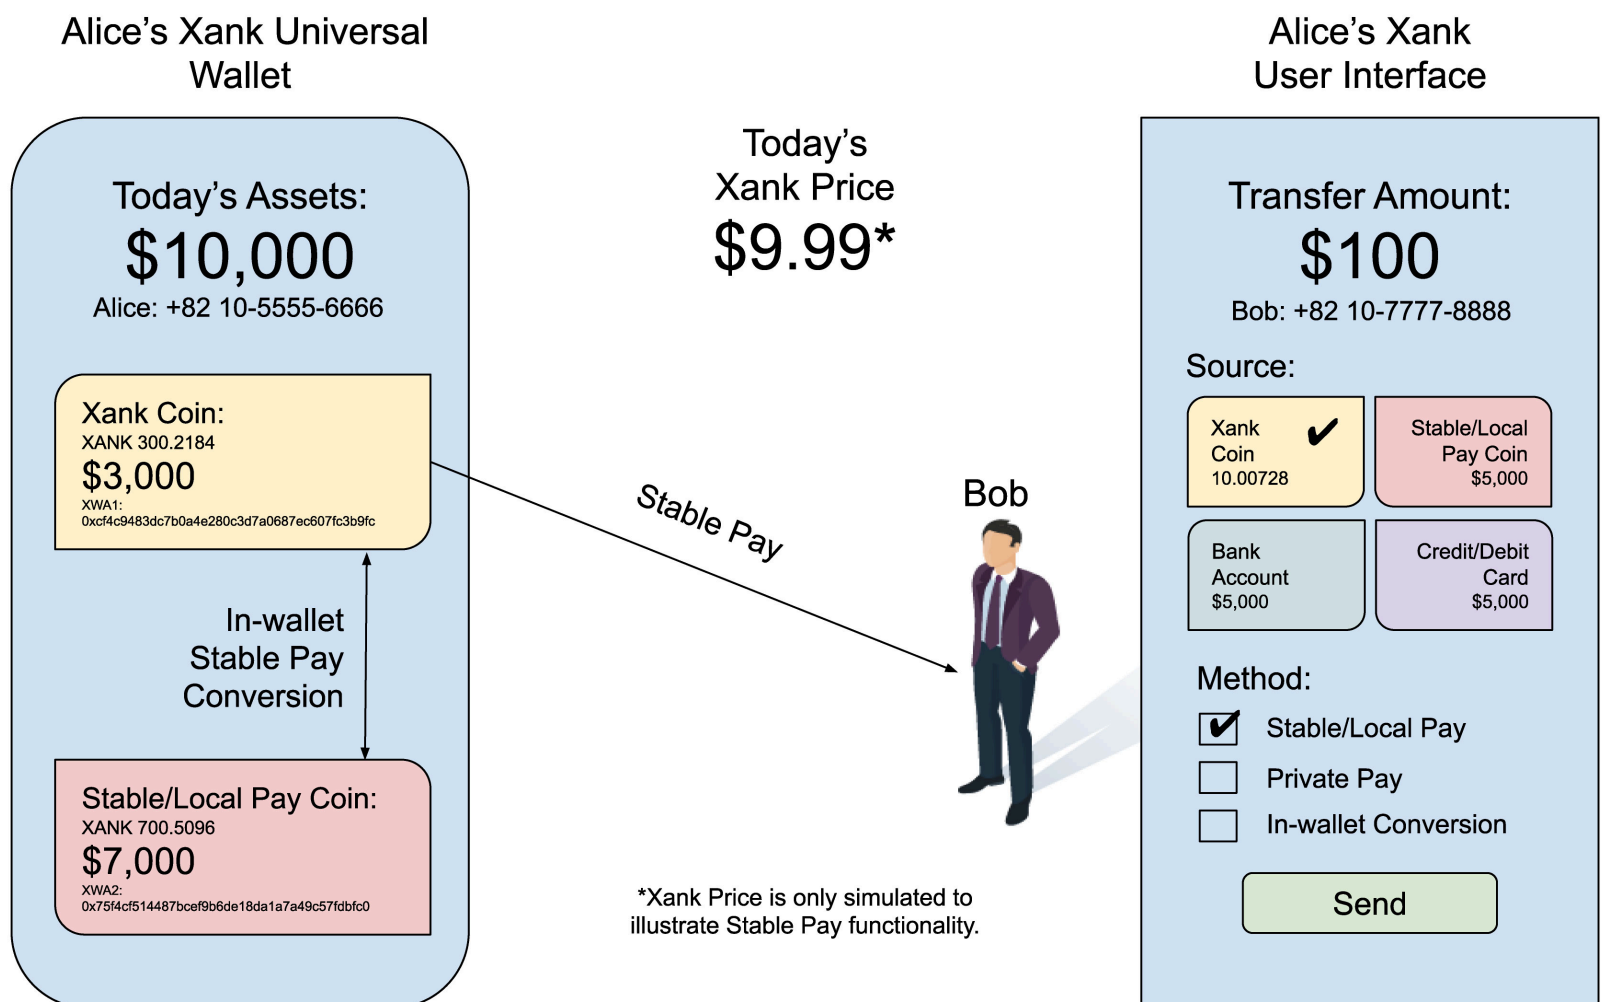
Alice's Xank Universal Wallet

Today's Assets:
$10,000
Alice: +82 10-5555-6666

Xank Coin:
XANK 300.2184
$3,000
XWA1:
0xcf4c9483dc7b0a4e280c3d7a0687ec607fc3b9fc

In-wallet Stable Pay Conversion

Stable/Local Pay Coin:
XANK 700.5096
$7,000
XWA2:
0x75f4cf514487bcef9b6de18da1a7a49c57fdbfc0

Today's Xank Price
$9.99*

Stable Pay

Bob

*Xank Price is only simulated to illustrate Stable Pay functionality.

Alice's Xank User Interface

Transfer Amount:
$100
Bob: +82 10-7777-8888

Source:
Xank Coin 10.00728 ✔
Stable/Local Pay Coin $5,000
Bank Account $5,000
Credit/Debit Card $5,000

Method:
✔ Stable/Local Pay
Private Pay
In-wallet Conversion

Send